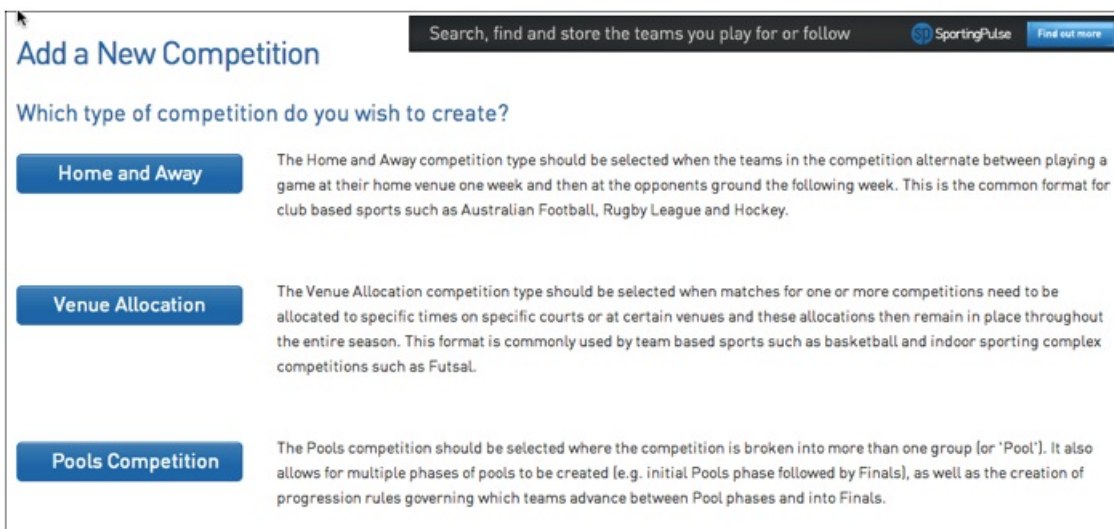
Add a New Competition

Search, find and store the teams you play for or follow

SP SportingPulse

Find out more

Which type of competition do you wish to create?

Home and Away

The Home and Away competition type should be selected when the teams in the competition alternate between playing a game at their home venue one week and then at the opponents ground the following week. This is the common format for club based sports such as Australian Football, Rugby League and Hockey.

Venue Allocation

The Venue Allocation competition type should be selected when matches for one or more competitions need to be allocated to specific times on specific courts or at certain venues and these allocations then remain in place throughout the entire season. This format is commonly used by team based sports such as basketball and indoor sporting complex competitions such as Futsal.

Pools Competition

The Pools competition should be selected where the competition is broken into more than one group (or 'Pool'). It also allows for multiple phases of pools to be created (e.g. initial Pools phase followed by Finals), as well as the creation of progression rules governing which teams advance between Pool phases and into Finals.